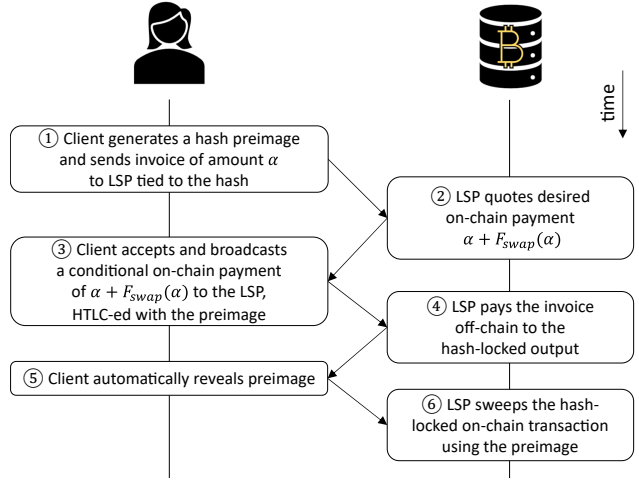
time

① Client generates a hash preimage and sends invoice of amount $\alpha$ to LSP tied to the hash

② LSP quotes desired on-chain payment $\alpha + F_{swap}(\alpha)$

③ Client accepts and broadcasts a conditional on-chain payment of $\alpha + F_{swap}(\alpha)$ to the LSP, HTLC-ed with the preimage

④ LSP pays the invoice off-chain to the hash-locked output

⑤ Client automatically reveals preimage

⑥ LSP sweeps the hash-locked on-chain transaction using the preimage